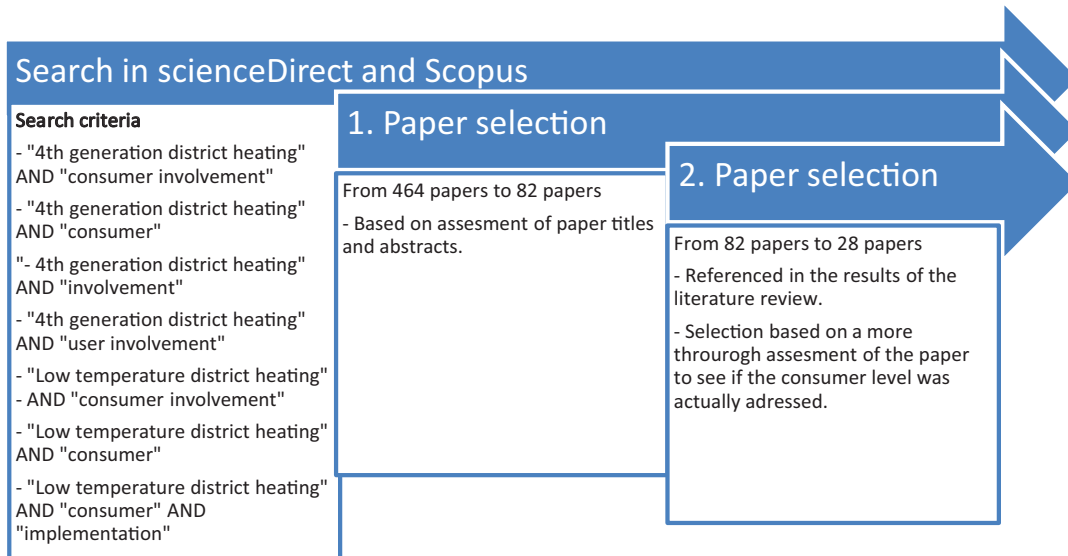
Search in scienceDirect and Scopus

Search criteria

- "4th generation district heating" AND "consumer involvement"

- "4th generation district heating" AND "consumer"

"- 4th generation district heating" AND "involvement"

- "4th generation district heating" AND "user involvement"

- "Low temperature district heating" - AND "consumer involvement"

- "Low temperature district heating" AND "consumer"

- "Low temperature district heating" AND "consumer" AND "implementation"

1. Paper selection

From 464 papers to 82 papers

- Based on assesment of paper titles and abstracts.

2. Paper selection

From 82 papers to 28 papers

- Referenced in the results of the literature review.

- Selection based on a more throurogh assesment of the paper to see if the consumer level was actually adressed.